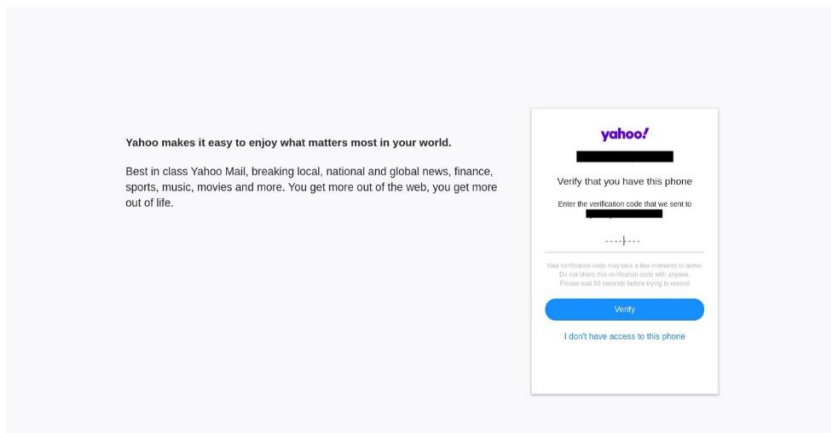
Yahoo makes it easy to enjoy what matters most in your world.

Best in class Yahoo Mail, breaking local, national and global news, finance, sports, music, movies and more. You get more out of the web, you get more out of life.

yahoo!

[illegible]

Verify that you have this phone

Enter the verification code that we sent to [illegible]

Your verification code may take a few moments to arrive. Do not share this verification code with anyone. Please wait 30 seconds before trying to resend.

Verify

I don't have access to this phone